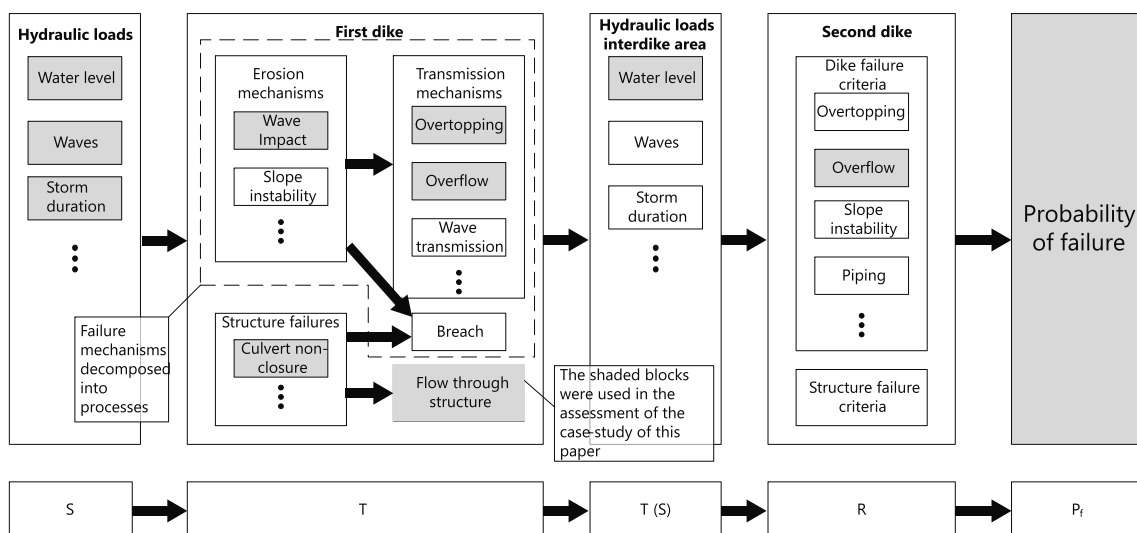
Hydraulic loads

Water level

Waves

Storm duration

⋮

First dike

Erosion mechanisms

Wave Impact

Slope instability

⋮

Transmission mechanisms

Overtopping

Overflow

Wave transmission

⋮

Failure mechanisms decomposed into processes

Structure failures

Culvert non-closure

⋮

Breach

Flow through structure

The shaded blocks were used in the assessment of the case-study of this paper

Hydraulic loads interdike area

Water level

Waves

Storm duration

⋮

Second dike

Dike failure criteria

Overtopping

Overflow

Slope instability

Piping

⋮

Structure failure criteria

Probability of failure

S

T

T (S)

R

$P_f$